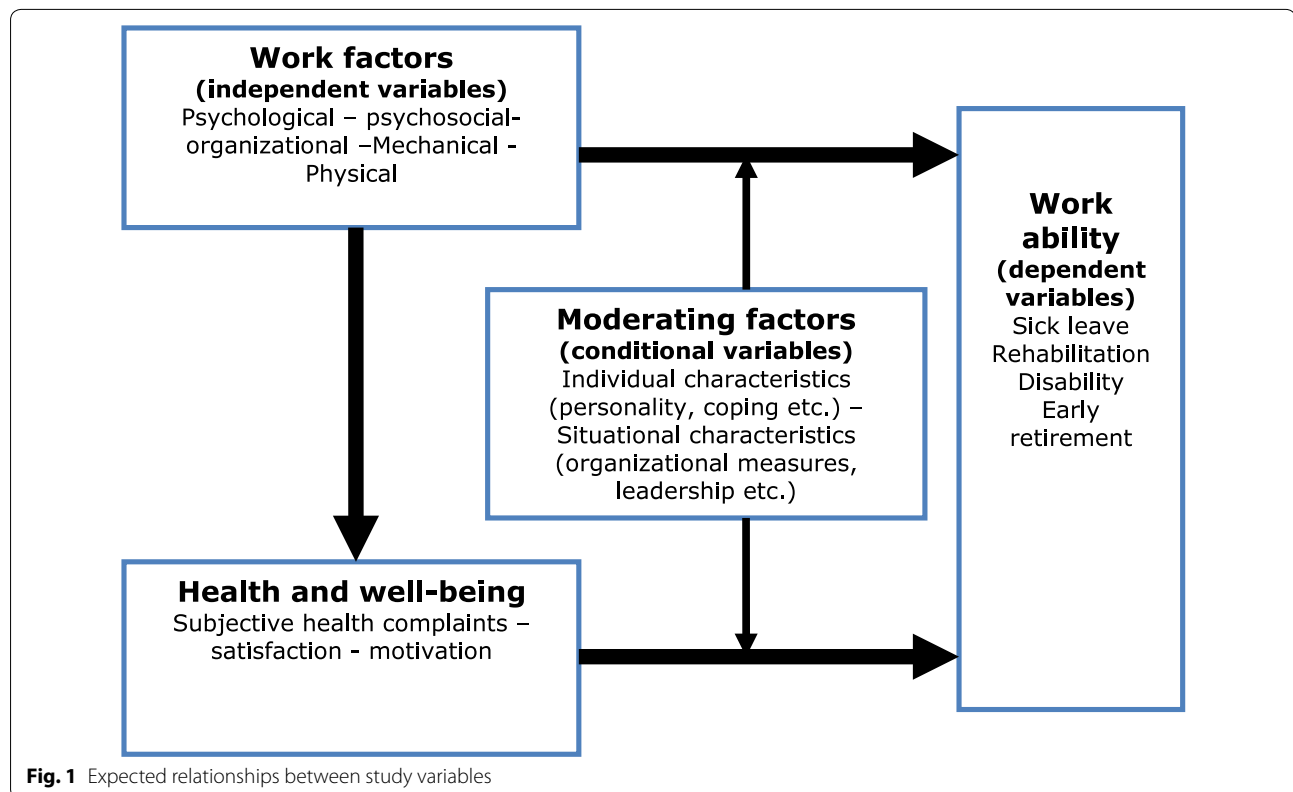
Work factors
(independent variables)
Psychological – psychosocial-organizational –Mechanical - Physical

Work ability
(dependent variables)
Sick leave
Rehabilitation
Disability
Early retirement

Moderating factors
(conditional variables)
Individual characteristics (personality, coping etc.) – Situational characteristics (organizational measures, leadership etc.)

Health and well-being
Subjective health complaints – satisfaction - motivation

Fig. 1 Expected relationships between study variables